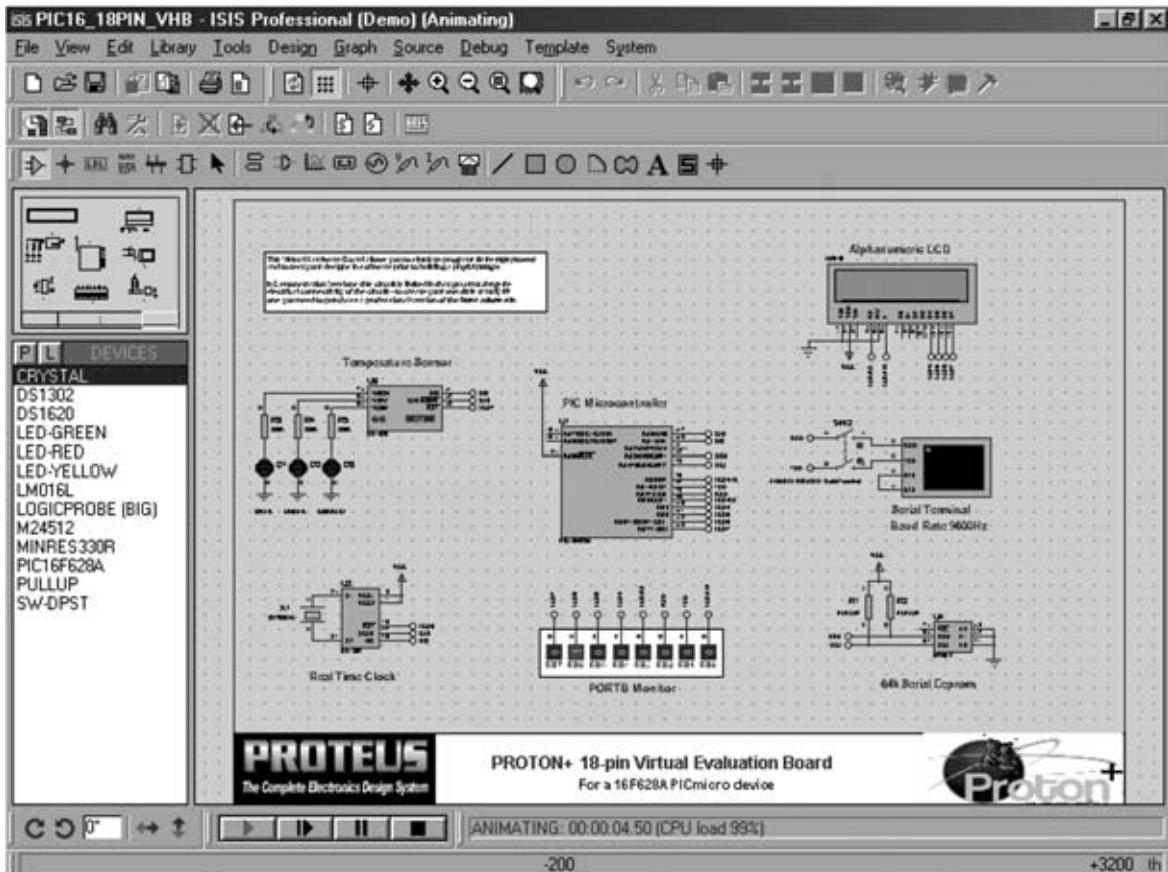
PIC16_18PIN_VHB - ISIS Professional (Demo) (Animating)

File View Edit Library Tools Design Graph Source Debug Template System

P L DEVICES

CRYSTAL
DS1302
DS1620
LED-GREEN
LED-RED
LED-YELLOW
LM016L
LOGICPROBE (BIG)
M24512
MINRES330R
PIC16F628A
PULLUP
SW-DPST

Alphanumeric LCD

Temperature Sensor

PIC Microcontroller

Serial Terminal
Baud Rate 9600Hz

Real Time Clock

PORTB Monitor

64k Serial Eeprom

PROTEUS
The Complete Electronics Design System

PROTON+ 18-pin Virtual Evaluation Board
For a 16F628A PICmicro device

Proton

0°

ANIMATING: 00:00:04.50 (CPU load 99%)

-200

+3200 th